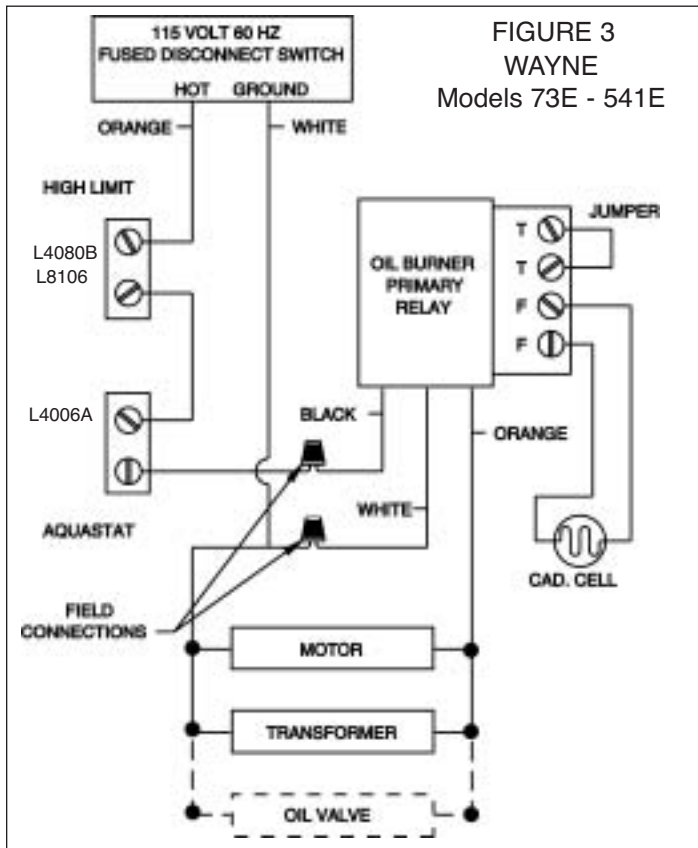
115 VOLT 60 HZ
FUSED DISCONNECT SWITCH
HOT GROUND

FIGURE 3
WAYNE
Models 73E - 541E

ORANGE
WHITE

HIGH LIMIT

L4080B
L8106

OIL BURNER
PRIMARY
RELAY

T
T
F
F

JUMPER

L4006A

BLACK

ORANGE

WHITE

AQUASTAT

CAD. CELL

FIELD
CONNECTIONS

MOTOR

TRANSFORMER

OIL VALVE